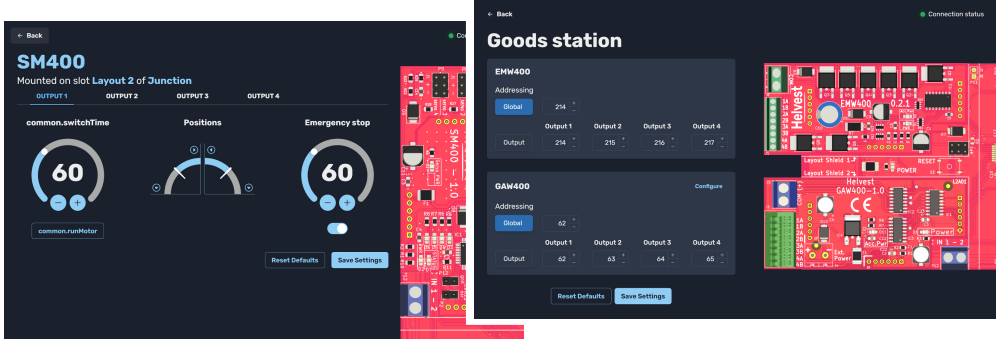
Back

Conn

SM400

Mounted on slot Layout 2 of Junction

OUTPUT 1 OUTPUT 2 OUTPUT 3 OUTPUT 4

common.switchTime

60

common.runMotor

Positions

Emergency stop

60

Reset Defaults Save Settings

SM400 - 1.0

Back

Connection status

Goods station

EMW400

Addressing

Global 214

| | Output 1 | Output 2 | Output 3 | Output 4 |
|---|---|---|---|---|
| Output | 214 | 215 | 216 | 217 |

GAW400

Configure

Addressing

Global 62

| | Output 1 | Output 2 | Output 3 | Output 4 |
|---|---|---|---|---|
| Output | 62 | 63 | 64 | 65 |

Reset Defaults Save Settings

Helvest
EMW400 0.2.1
Layout Shield 1
Layout Shield 2
RESET
POWER

Helvest
GAW400-1.0
CE
LD4
Power
IN 1 2